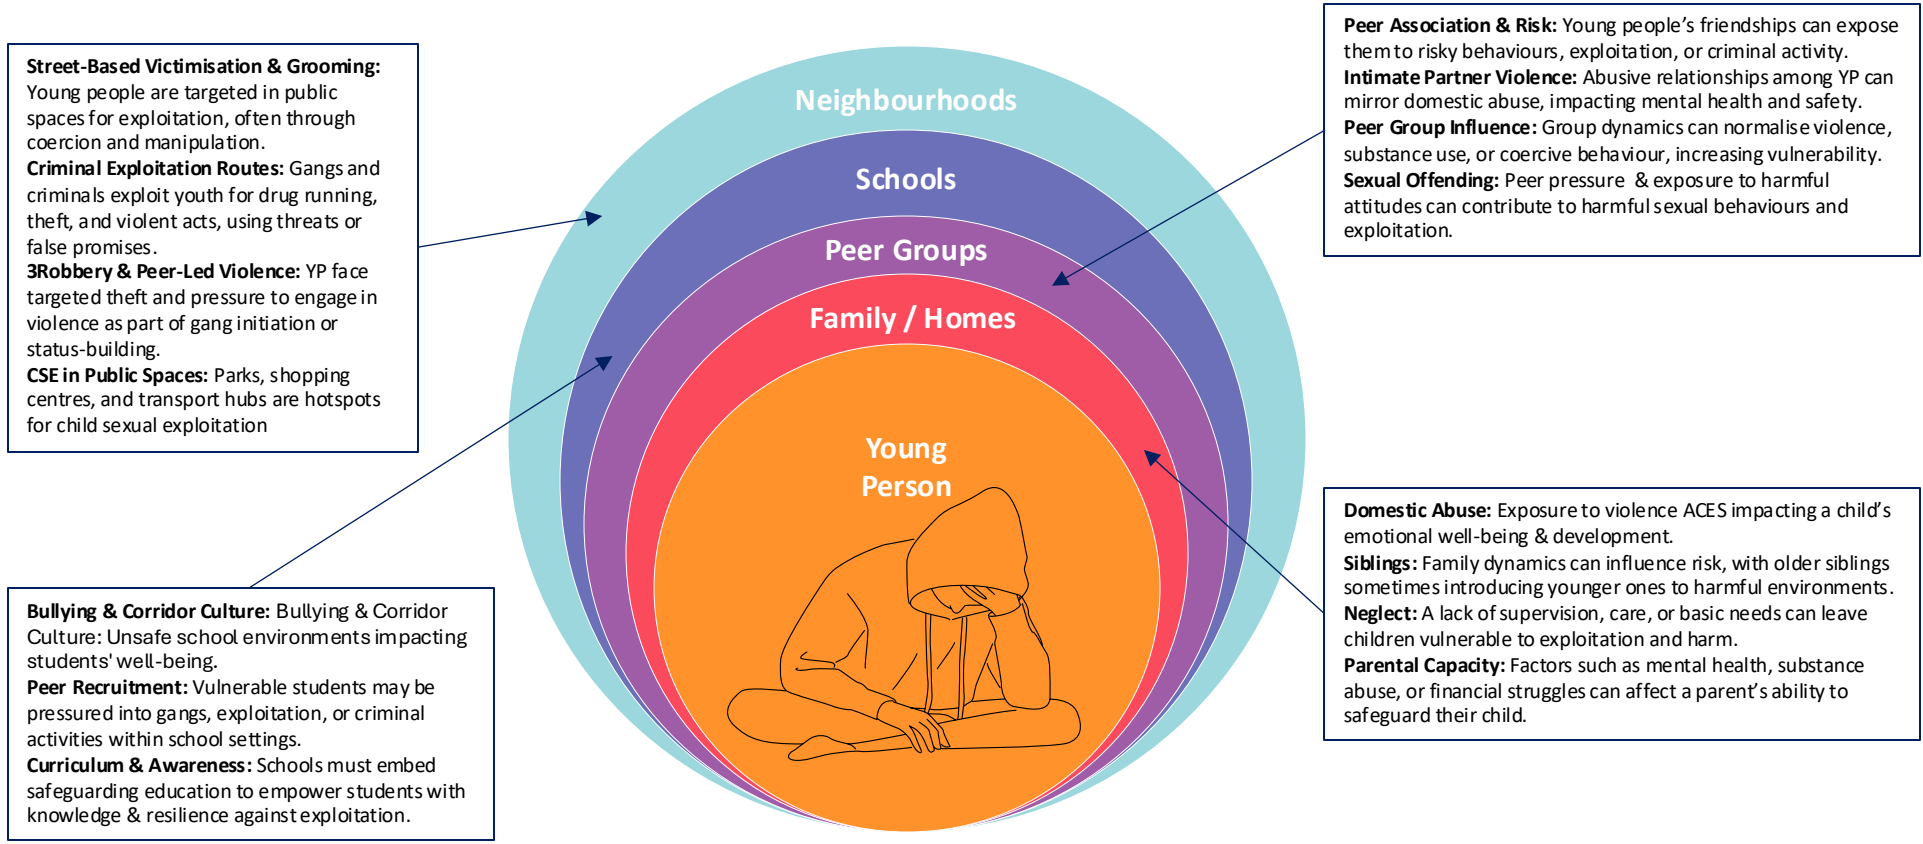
**Street-Based Victimisation & Grooming:** Young people are targeted in public spaces for exploitation, often through coercion and manipulation.
**Criminal Exploitation Routes:** Gangs and criminals exploit youth for drug running, theft, and violent acts, using threats or false promises.
**3Robbery & Peer-Led Violence:** YP face targeted theft and pressure to engage in violence as part of gang initiation or status-building.
**CSE in Public Spaces:** Parks, shopping centres, and transport hubs are hotspots for child sexual exploitation

Neighbourhoods

Schools

Peer Groups

Family / Homes

Young Person

**Peer Association & Risk:** Young people's friendships can expose them to risky behaviours, exploitation, or criminal activity.
**Intimate Partner Violence:** Abusive relationships among YP can mirror domestic abuse, impacting mental health and safety.
**Peer Group Influence:** Group dynamics can normalise violence, substance use, or coercive behaviour, increasing vulnerability.
**Sexual Offending:** Peer pressure & exposure to harmful attitudes can contribute to harmful sexual behaviours and exploitation.

**Bullying & Corridor Culture:** Bullying & Corridor Culture: Unsafe school environments impacting students' well-being.
**Peer Recruitment:** Vulnerable students may be pressured into gangs, exploitation, or criminal activities within school settings.
**Curriculum & Awareness:** Schools must embed safeguarding education to empower students with knowledge & resilience against exploitation.

**Domestic Abuse:** Exposure to violence ACES impacting a child's emotional well-being & development.
**Siblings:** Family dynamics can influence risk, with older siblings sometimes introducing younger ones to harmful environments.
**Neglect:** A lack of supervision, care, or basic needs can leave children vulnerable to exploitation and harm.
**Parental Capacity:** Factors such as mental health, substance abuse, or financial struggles can affect a parent's ability to safeguard their child.